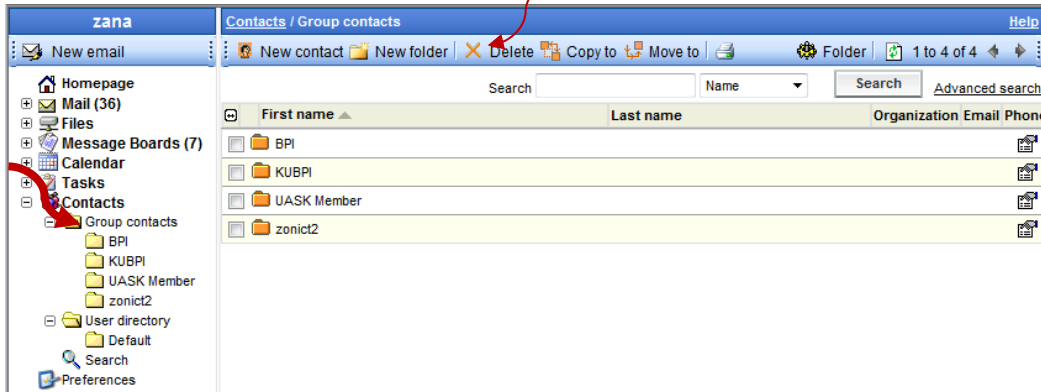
zana

New email

Homepage
Mail (36)
Files
Message Boards (7)
Calendar
Tasks
Contacts
Group contacts
BPI
KUBPI
UASK Member
zonict2
User directory
Default
Search
Preferences

Contacts / Group contacts

Help

New contact | New folder | Delete | Copy to | Move to | Folder | 1 to 4 of 4

Search | Name | Search | Advanced search

| | First name | Last name | Organization | Email | Phone |
|---|---|---|---|---|---|
| | BPI | | | | |
| | KUBPI | | | | |
| | UASK Member | | | | |
| | zonict2 | | | | |